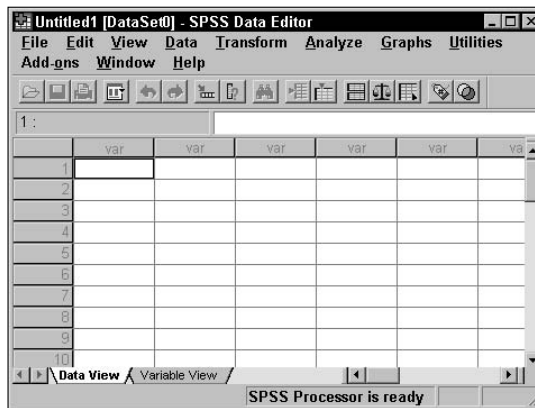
Untitled1 [DataSet0] - SPSS Data Editor

File Edit View Data Transform Analyze Graphs Utilities Add-ons Window Help

1 :

| | var | var | var | var | var | va |
|---|---|---|---|---|---|---|
| 1 | | | | | | |
| 2 | | | | | | |
| 3 | | | | | | |
| 4 | | | | | | |
| 5 | | | | | | |
| 6 | | | | | | |
| 7 | | | | | | |
| 8 | | | | | | |
| 9 | | | | | | |
| 10 | | | | | | |

Data View Variable View

SPSS Processor is ready